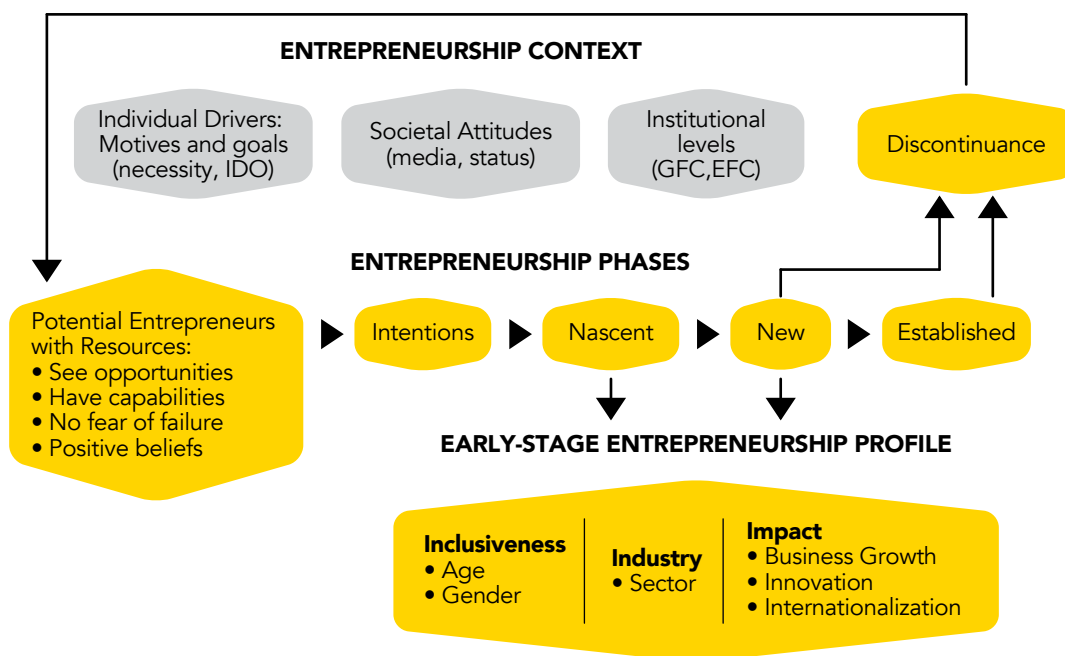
ENTREPRENEURSHIP CONTEXT

Individual Drivers: Motives and goals (necessity, IDO)

Societal Attitudes (media, status)

Institutional levels (GFC,EFC)

Discontinuance

ENTREPRENEURSHIP PHASES

Potential Entrepreneurs with Resources:
• See opportunities
• Have capabilities
• No fear of failure
• Positive beliefs

Intentions

Nascent

New

Established

EARLY-STAGE ENTREPRENEURSHIP PROFILE

Inclusiveness
• Age
• Gender

Industry
• Sector

Impact
• Business Growth
• Innovation
• Internationalization